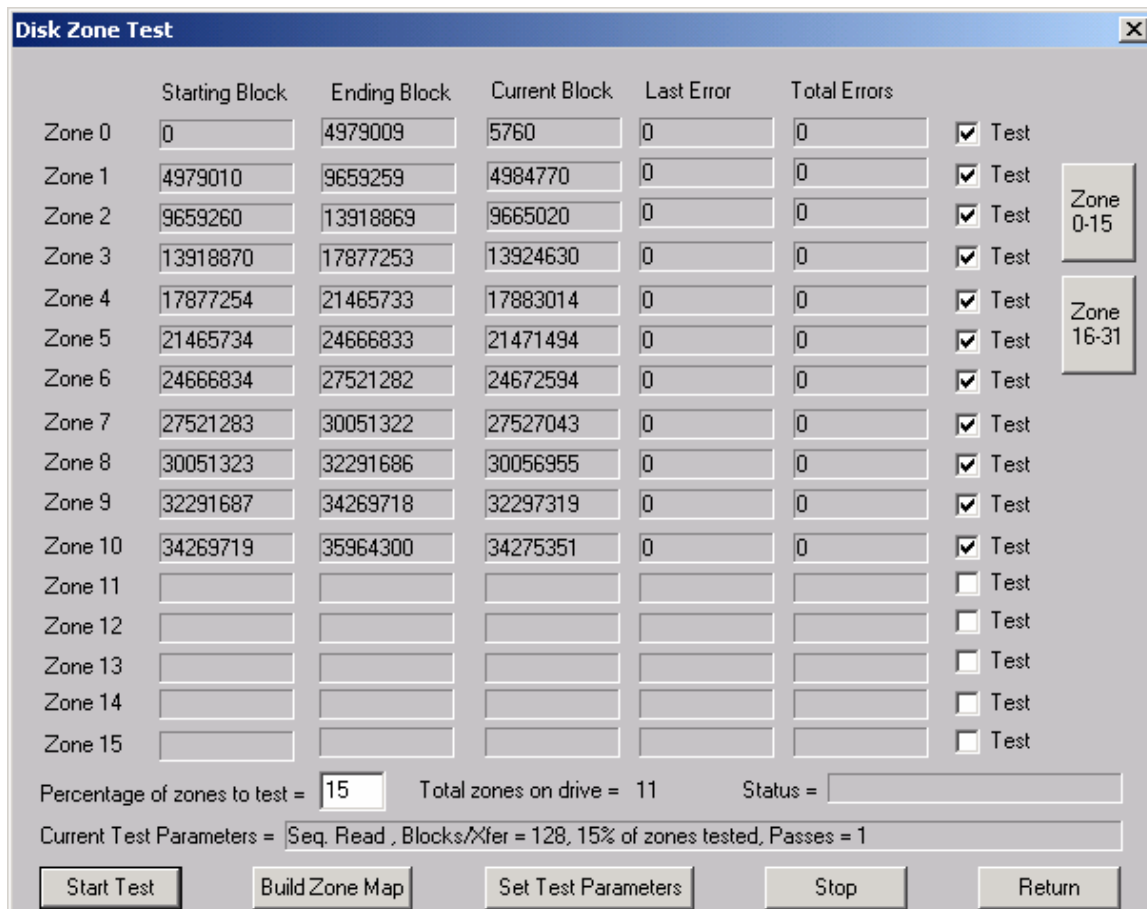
Disk Zone Test

| | Starting Block | Ending Block | Current Block | Last Error | Total Errors | |
|---|---|---|---|---|---|---|
| Zone 0 | 0 | 4979009 | 5760 | 0 | 0 | Test |
| Zone 1 | 4979010 | 9659259 | 4984770 | 0 | 0 | Test |
| Zone 2 | 9659260 | 13918869 | 9665020 | 0 | 0 | Test |
| Zone 3 | 13918870 | 17877253 | 13924630 | 0 | 0 | Test |
| Zone 4 | 17877254 | 21465733 | 17883014 | 0 | 0 | Test |
| Zone 5 | 21465734 | 24666833 | 21471494 | 0 | 0 | Test |
| Zone 6 | 24666834 | 27521282 | 24672594 | 0 | 0 | Test |
| Zone 7 | 27521283 | 30051322 | 27527043 | 0 | 0 | Test |
| Zone 8 | 30051323 | 32291686 | 30056955 | 0 | 0 | Test |
| Zone 9 | 32291687 | 34269718 | 32297319 | 0 | 0 | Test |
| Zone 10 | 34269719 | 35964300 | 34275351 | 0 | 0 | Test |
| Zone 11 | | | | | | Test |
| Zone 12 | | | | | | Test |
| Zone 13 | | | | | | Test |
| Zone 14 | | | | | | Test |
| Zone 15 | | | | | | Test |

Zone 0-15

Zone 16-31

Percentage of zones to test = 15 Total zones on drive = 11 Status =

Current Test Parameters = Seq. Read , Blocks/Xfer = 128, 15% of zones tested, Passes = 1

Start Test Build Zone Map Set Test Parameters Stop Return